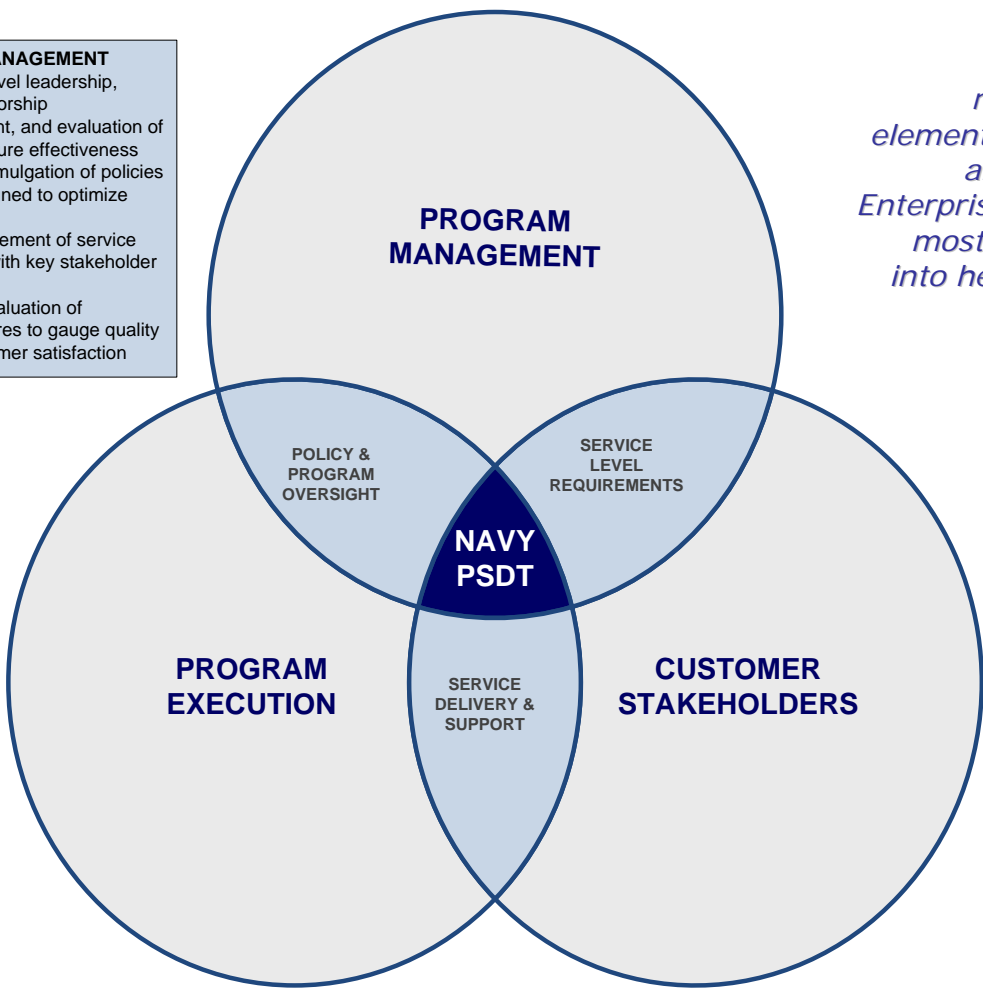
NAGEMENT
vel leadership,
orship
nt, and evaluation of
ure effectiveness
mulgation of policies
ned to optimize

ement of service
ith key stakeholder

aluation of
res to gauge quality
mer satisfaction

n
element
a
Enterpris
most
into he

PROGRAM MANAGEMENT

POLICY & PROGRAM OVERSIGHT

SERVICE LEVEL REQUIREMENTS

NAVY PSDT

PROGRAM EXECUTION

SERVICE DELIVERY & SUPPORT

CUSTOMER STAKEHOLDERS